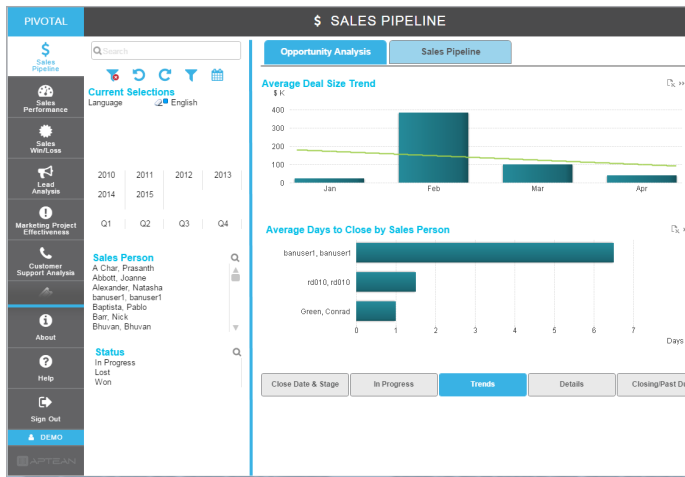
PIVOTAL

$ SALES PIPELINE

$ Sales Pipeline

Sales Performance

Sales Win/Loss

Lead Analysis

Marketing Project Effectiveness

Customer Support Analysis

About

Help

Sign Out

DEMO

APTEAN

Search

Current Selections

Language English

| 2010 | 2011 | 2012 | 2013 |
|---|---|---|---|
| 2014 | 2015 | | |

| Q1 | Q2 | Q3 | Q4 |
|---|---|---|---|

Sales Person

A Char, Prasanth
Abbott, Joanne
Alexander, Natasha
banuser1, banuser1
Baptista, Pablo
Barr, Nick
Bhuvan, Bhuvan

Status

In Progress
Lost
Won

Opportunity Analysis

Sales Pipeline

Average Deal Size Trend

$ K

400
350
300
250
200
150
100
50
0

Jan
Feb
Mar
Apr

Average Days to Close by Sales Person

banuser1, banuser1
rd010, rd010
Green, Conrad

0 1 2 3 4 5 6 7

Days

Close Date & Stage

In Progress

Trends

Details

Closing/Past D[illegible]